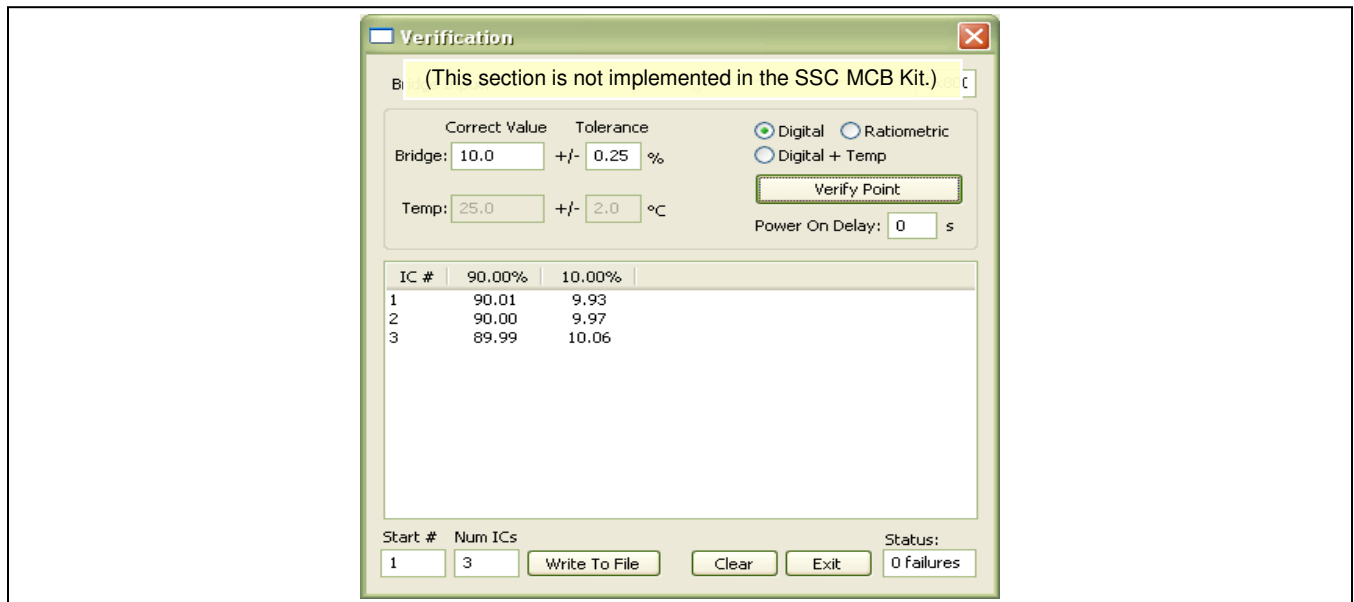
Verification

Br (This section is not implemented in the SSC MCB Kit.) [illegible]

Correct Value Tolerance

Bridge: 10.0 +/- 0.25 %

Temp: 25.0 +/- 2.0 °C

Digital Ratiometric

Digital + Temp

Verify Point

Power On Delay: 0 s

| IC # | 90.00% | 10.00% |
|---|---|---|
| 1 | 90.01 | 9.93 |
| 2 | 90.00 | 9.97 |
| 3 | 89.99 | 10.06 |

Start # Num ICs

1 3 Write To File

Clear Exit

Status:

0 failures